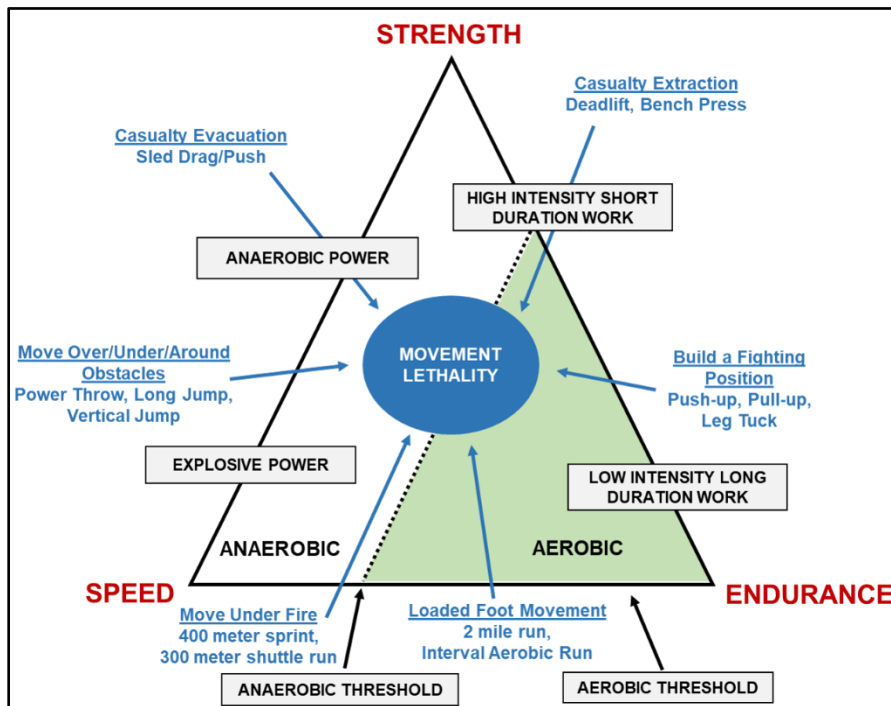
STRENGTH

Casualty Extraction
Deadlift, Bench Press

Casualty Evacuation
Sled Drag/Push

HIGH INTENSITY SHORT DURATION WORK

ANAEROBIC POWER

Move Over/Under/Around Obstacles
Power Throw, Long Jump, Vertical Jump

MOVEMENT LETHALITY

Build a Fighting Position
Push-up, Pull-up, Leg Tuck

EXPLOSIVE POWER

LOW INTENSITY LONG DURATION WORK

ANAEROBIC

AEROBIC

SPEED

ENDURANCE

Move Under Fire
400 meter sprint,
300 meter shuttle run

Loaded Foot Movement
2 mile run,
Interval Aerobic Run

ANAEROBIC THRESHOLD

AEROBIC THRESHOLD